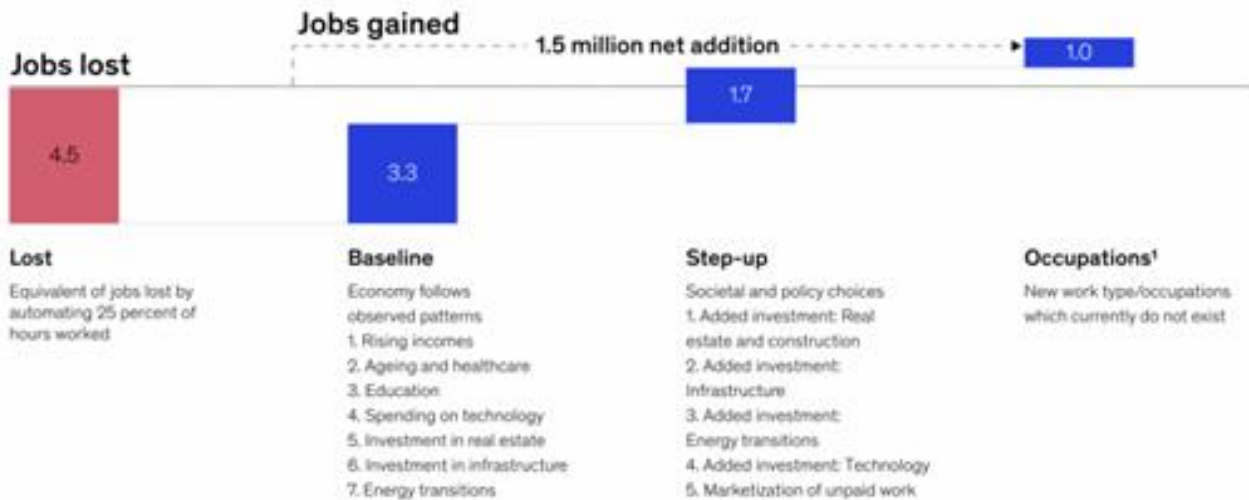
Jobs gained

1.5 million net addition

Jobs lost

4.5

3.3

1.7

1.0

Lost

Equivalent of jobs lost by automating 25 percent of hours worked

Baseline

Economy follows observed patterns
1. Rising incomes
2. Ageing and healthcare
3. Education
4. Spending on technology
5. Investment in real estate
6. Investment in infrastructure
7. Energy transitions

Step-up

Societal and policy choices
1. Added investment: Real estate and construction
2. Added investment: Infrastructure
3. Added investment: Energy transitions
4. Added investment: Technology
5. Marketization of unpaid work

Occupations¹

New work type/occupations which currently do not exist